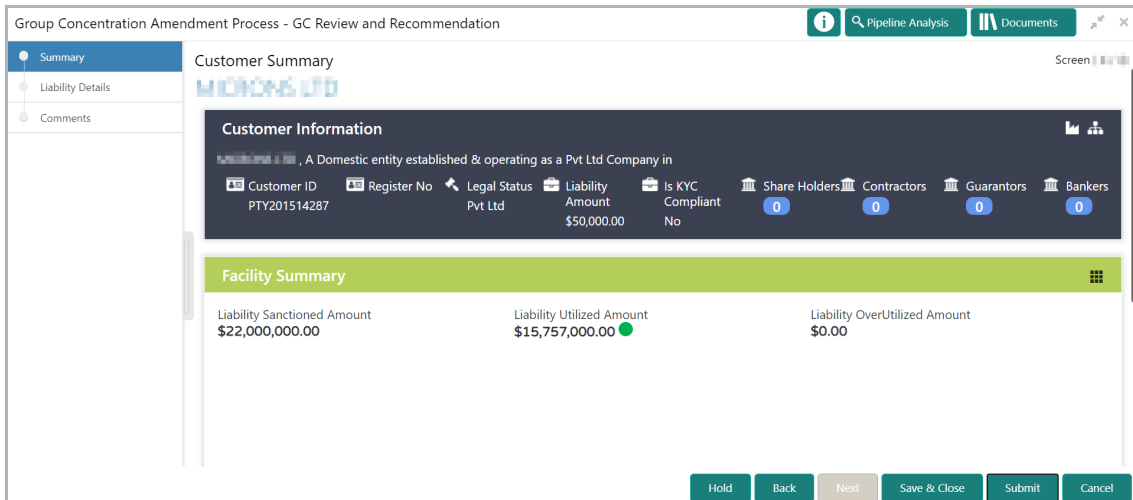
Group Concentration Amendment Process - GC Review and Recommendation

i Pipeline Analysis Documents

Summary
Liability Details
Comments

Customer Summary
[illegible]
Screen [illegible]

Customer Information

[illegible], A Domestic entity established & operating as a Pvt Ltd Company in

Customer ID
PTY201514287

Register No

Legal Status
Pvt Ltd

Liability Amount
$50,000.00

Is KYC Compliant
No

Share Holders
0

Contractors
0

Guarantors
0

Bankers
0

Facility Summary

Liability Sanctioned Amount
$22,000,000.00

Liability Utilized Amount
$15,757,000.00

Liability OverUtilized Amount
$0.00

Hold Back Next Save & Close Submit Cancel